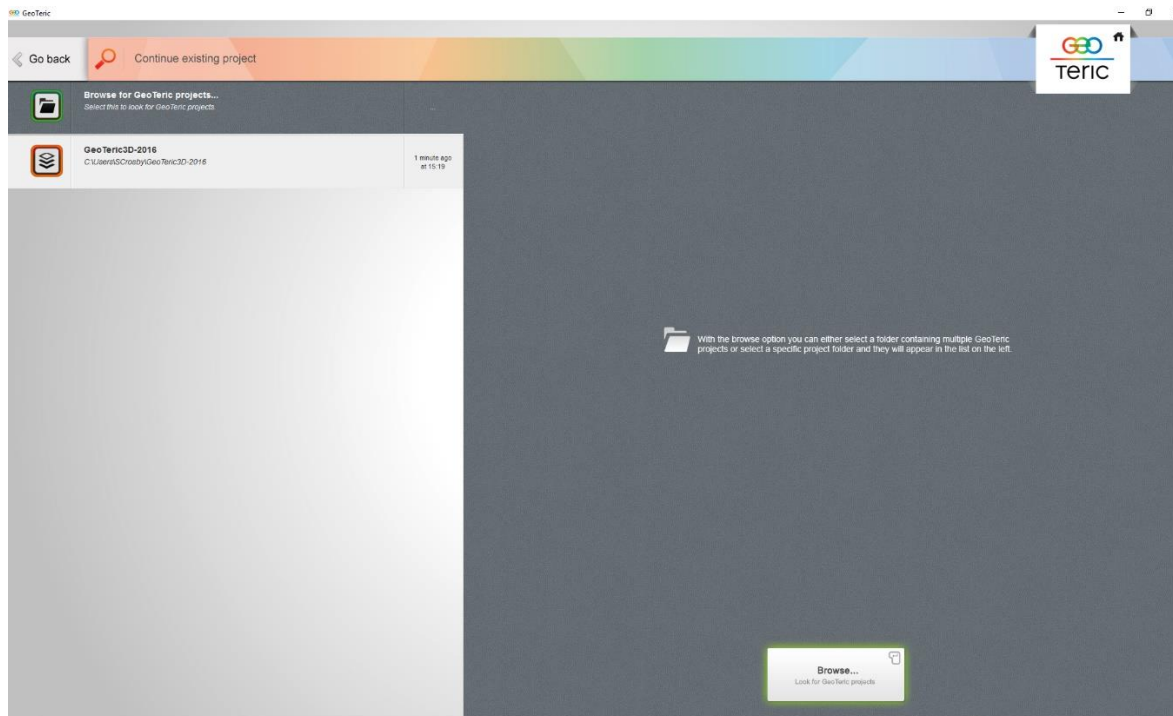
GeoTeric

Go back

Continue existing project

GEO
TerIC

Browse for GeoTeric projects...
Select this to look for GeoTeric projects

GeoTeric3D-2016
C:\Users\SCrosby\GeoTeric3D-2016

1 minute ago at 15:19

With the browse option you can either select a folder containing multiple GeoTeric projects or select a specific project folder and they will appear in the list on the left.

Browse...
Look for GeoTeric projects